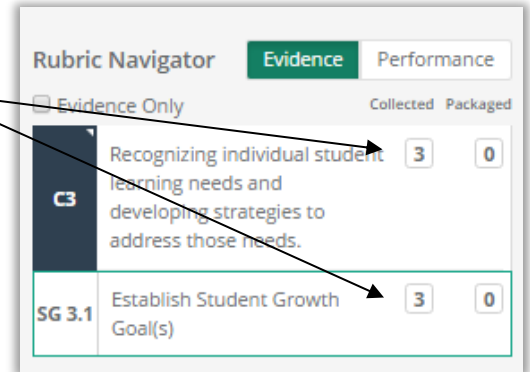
Rubric Navigator Evidence Performance

Evidence Only

Collected Packaged

C3 Recognizing individual student learning needs and developing strategies to address those needs. 3 0

SG 3.1 Establish Student Growth Goal(s) 3 0